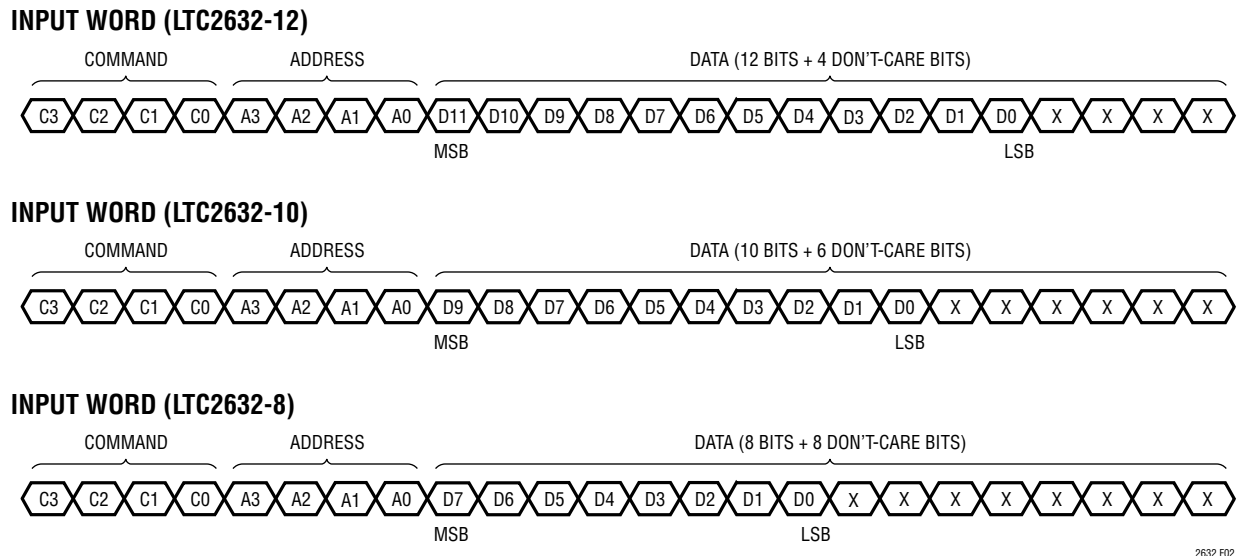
INPUT WORD (LTC2632-12)

COMMAND ADDRESS DATA (12 BITS + 4 DON'T-CARE BITS)

C3 C2 C1 C0 A3 A2 A1 A0 D11 D10 D9 D8 D7 D6 D5 D4 D3 D2 D1 D0 X X X X

MSB LSB

INPUT WORD (LTC2632-10)

COMMAND ADDRESS DATA (10 BITS + 6 DON'T-CARE BITS)

C3 C2 C1 C0 A3 A2 A1 A0 D9 D8 D7 D6 D5 D4 D3 D2 D1 D0 X X X X X X

MSB LSB

INPUT WORD (LTC2632-8)

COMMAND ADDRESS DATA (8 BITS + 8 DON'T-CARE BITS)

C3 C2 C1 C0 A3 A2 A1 A0 D7 D6 D5 D4 D3 D2 D1 D0 X X X X X X X X

MSB LSB

2632 F02